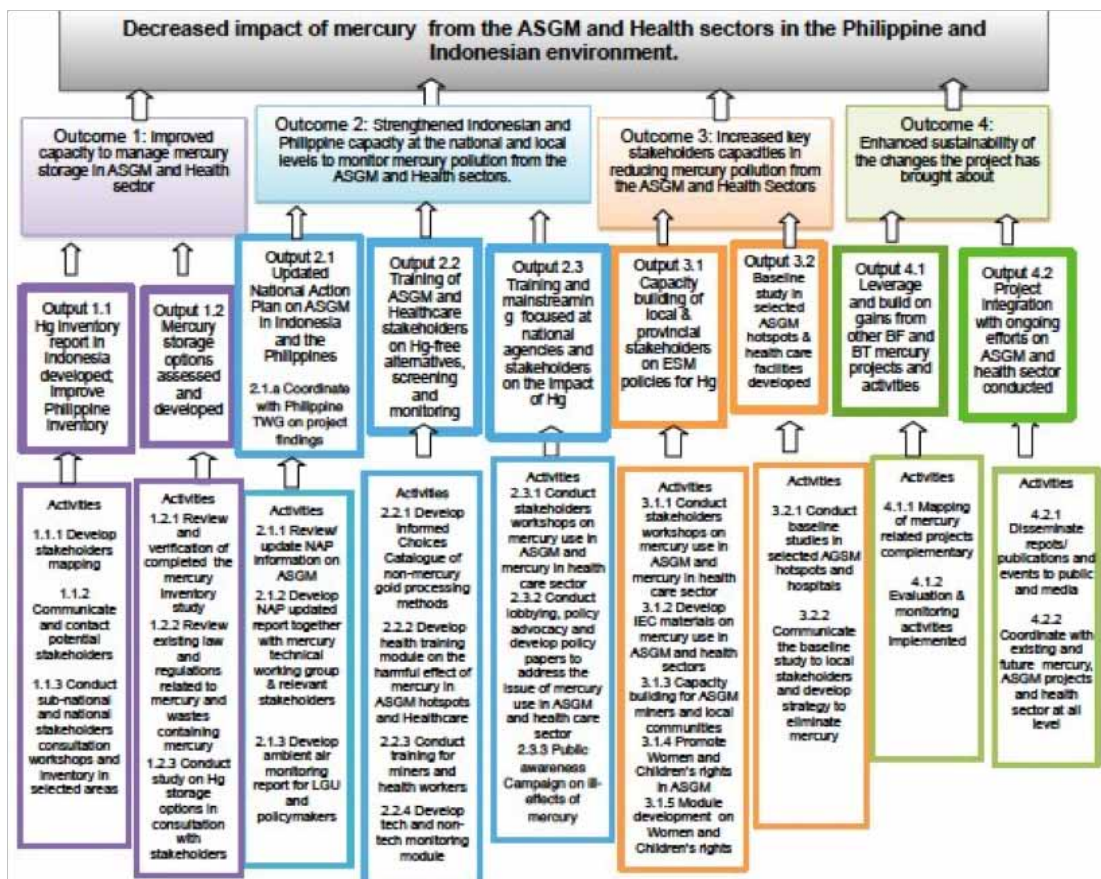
Decreased impact of mercury from the ASGM and Health sectors in the Philippine and Indonesian environment.

Outcome 1: Improved capacity to manage mercury storage in ASGM and Health sector

Outcome 2: Strengthened Indonesian and Philippine capacity at the national and local levels to monitor mercury pollution from the ASGM and Health sectors.

Outcome 3: Increased key stakeholders capacities in reducing mercury pollution from the ASGM and Health Sectors

Outcome 4: Enhanced sustainability of the changes the project has brought about

Output 1.1 Hg inventory report in Indonesia developed; Improve Philippine inventory

Output 1.2 Mercury storage options assessed and developed

Output 2.1 Updated National Action Plan on ASGM in Indonesia and the Philippines

2.1.a Coordinate with Philippine TWG on project findings

Output 2.2 Training of ASGM and Healthcare stakeholders on Hg-free alternatives, screening and monitoring

Output 2.3 Training and mainstreaming focused at national agencies and stakeholders on the impact of Hg

Output 3.1 Capacity building of local & provincial stakeholders on ESM policies for Hg

Output 3.2 Baseline study in selected ASGM hotspots & health care facilities developed

Output 4.1 Leverage and build on gains from other BF and BT mercury projects and activities

Output 4.2 Project integration with ongoing efforts on ASGM and health sector conducted

Activities
1.1.1 Develop stakeholders mapping
1.1.2 Communicate and contact potential stakeholders
1.1.3 Conduct sub-national and national stakeholders consultation workshops and inventory in selected areas

Activities
1.2.1 Review and verification of completed the mercury inventory study
1.2.2 Review existing law and regulations related to mercury and wastes containing mercury
1.2.3 Conduct study on Hg storage options in consultation with stakeholders

Activities
2.1.1 Review/ update NAP information on ASGM
2.1.2 Develop NAP updated report together with mercury technical working group & relevant stakeholders
2.1.3 Develop ambient air monitoring report for LGU and policymakers

Activities
2.2.1 Develop Informed Choices Catalogue of non-mercury gold processing methods
2.2.2 Develop health training module on the harmful effect of mercury in ASGM hotspots and Healthcare
2.2.3 Conduct training for miners and health workers
2.2.4 Develop tech and non-tech monitoring module

Activities
2.3.1 Conduct stakeholders workshops on mercury use in ASGM and mercury in health care sector
2.3.2 Conduct lobbying, policy advocacy and develop policy papers to address the issue of mercury use in ASGM and health care sector
2.3.3 Public awareness Campaign on ill-effects of mercury

Activities
3.1.1 Conduct stakeholders workshops on mercury use in ASGM and mercury in health care sector
3.1.2 Develop IEC materials on mercury use in ASGM and health sectors
3.1.3 Capacity building for ASGM miners and local communities
3.1.4 Promote Women and Children's rights in ASGM
3.1.5 Module development on Women and Children's rights

Activities
3.2.1 Conduct baseline studies in selected AGSM hotspots and hospitals
3.2.2 Communicate the baseline study to local stakeholders and develop strategy to eliminate mercury

Activities
4.1.1 Mapping of mercury related projects complementary
4.1.2 Evaluation & monitoring activities implemented

Activities
4.2.1 Disseminate repots/ publications and events to public and media
4.2.2 Coordinate with existing and future mercury, ASGM projects and health sector at all level